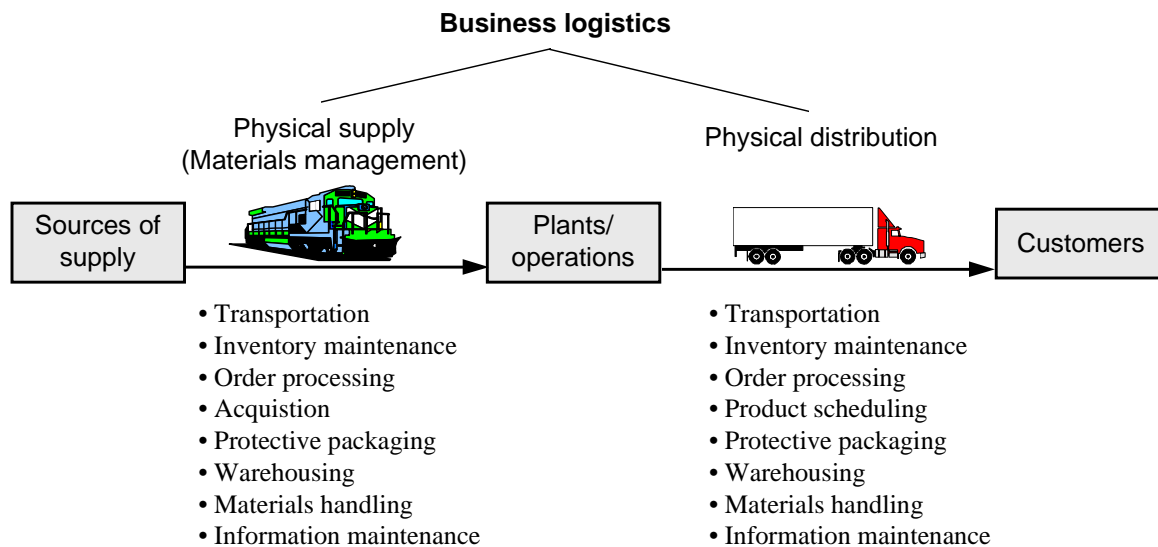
**Business logistics**

Physical supply
(Materials management)

Physical distribution

Sources of supply

Plants/ operations

Customers

• Transportation
• Inventory maintenance
• Order processing
• Acquistion
• Protective packaging
• Warehousing
• Materials handling
• Information maintenance

• Transportation
• Inventory maintenance
• Order processing
• Product scheduling
• Protective packaging
• Warehousing
• Materials handling
• Information maintenance